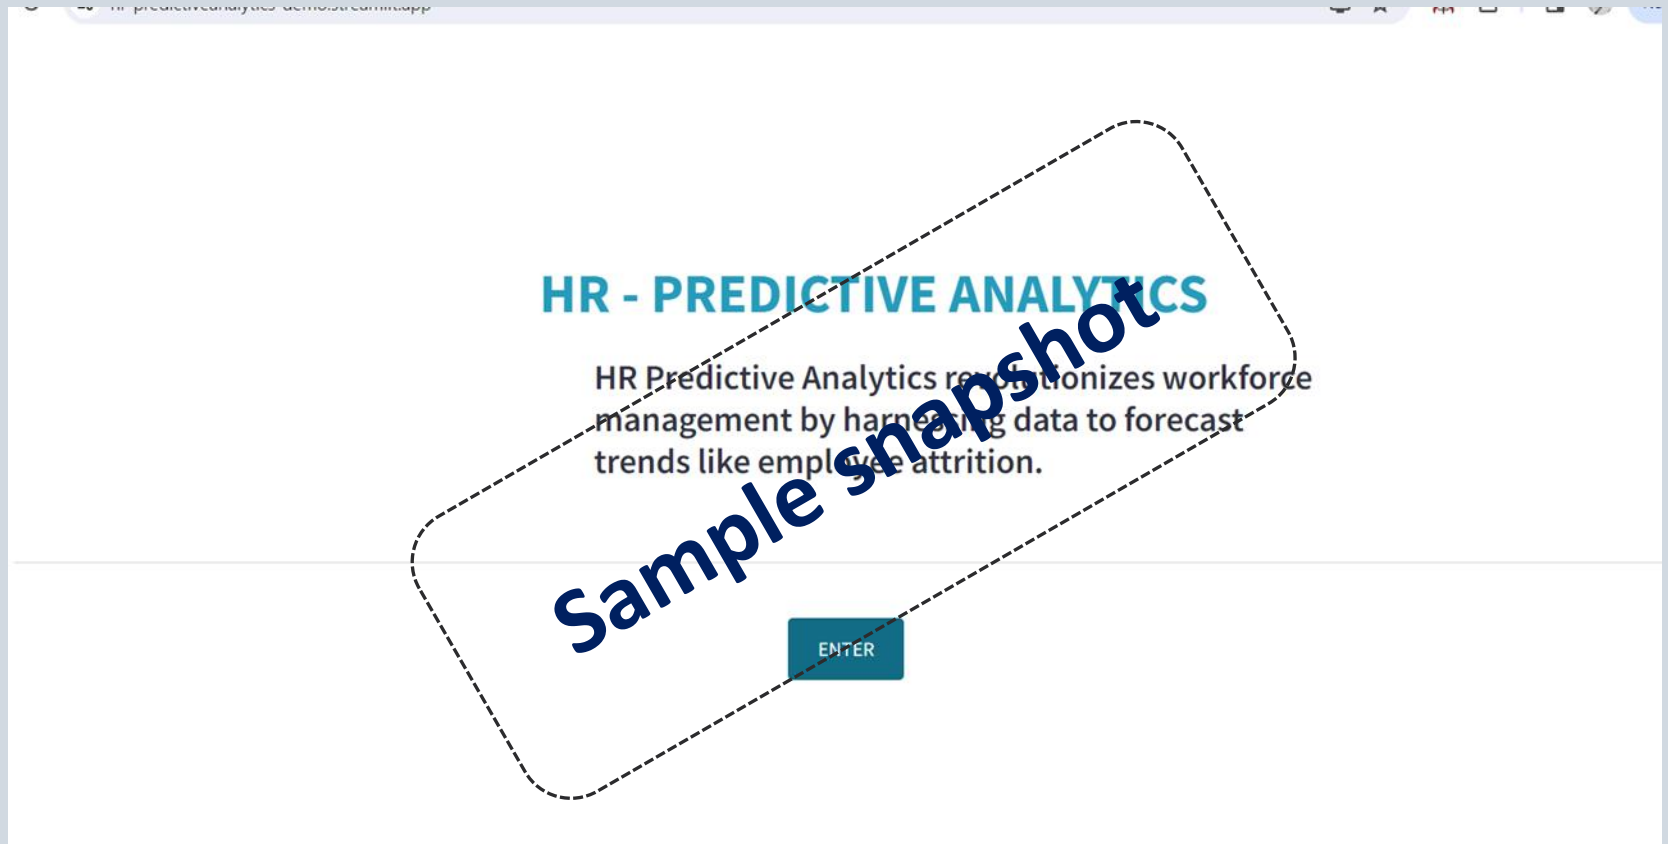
hr-predictiveanalytics-demo.streamlit.app

HR - PREDICTIVE ANALYTICS

HR Predictive Analytics revolutionizes workforce management by harnessing data to forecast trends like employee attrition.

ENTER

Sample snapshot